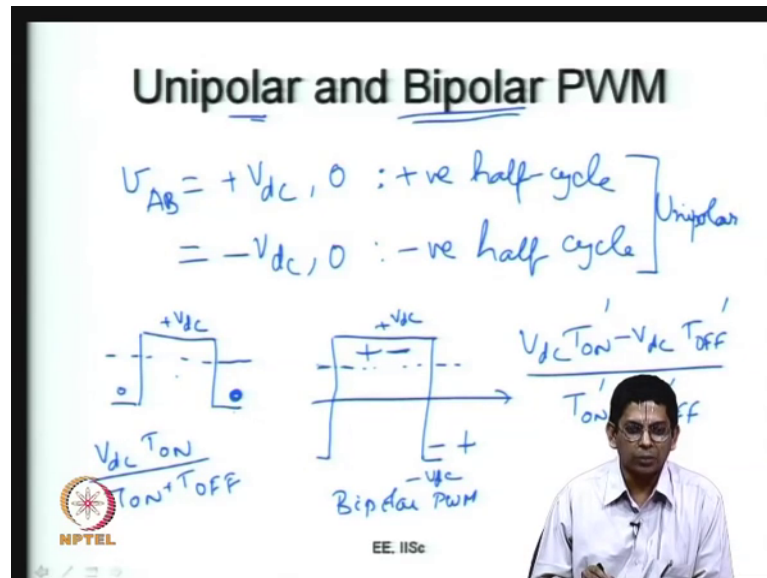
Unipolar and Bipolar PWM

$v_{AB} = +V_{dc}, 0$ : +ve half cycle
$= -V_{dc}, 0$ : -ve half cycle
Unipolar

$+V_{dc}$

$\frac{V_{dc} T_{ON}}{T_{ON} + T_{OFF}}$

$+V_{dc}$
+ −
− +
$-V_{dc}$
Bipolar PWM

$\frac{V_{dc} T_{ON}' - V_{dc} T_{OFF}'}{T_{ON}' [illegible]}$

NPTEL

EE, IISc